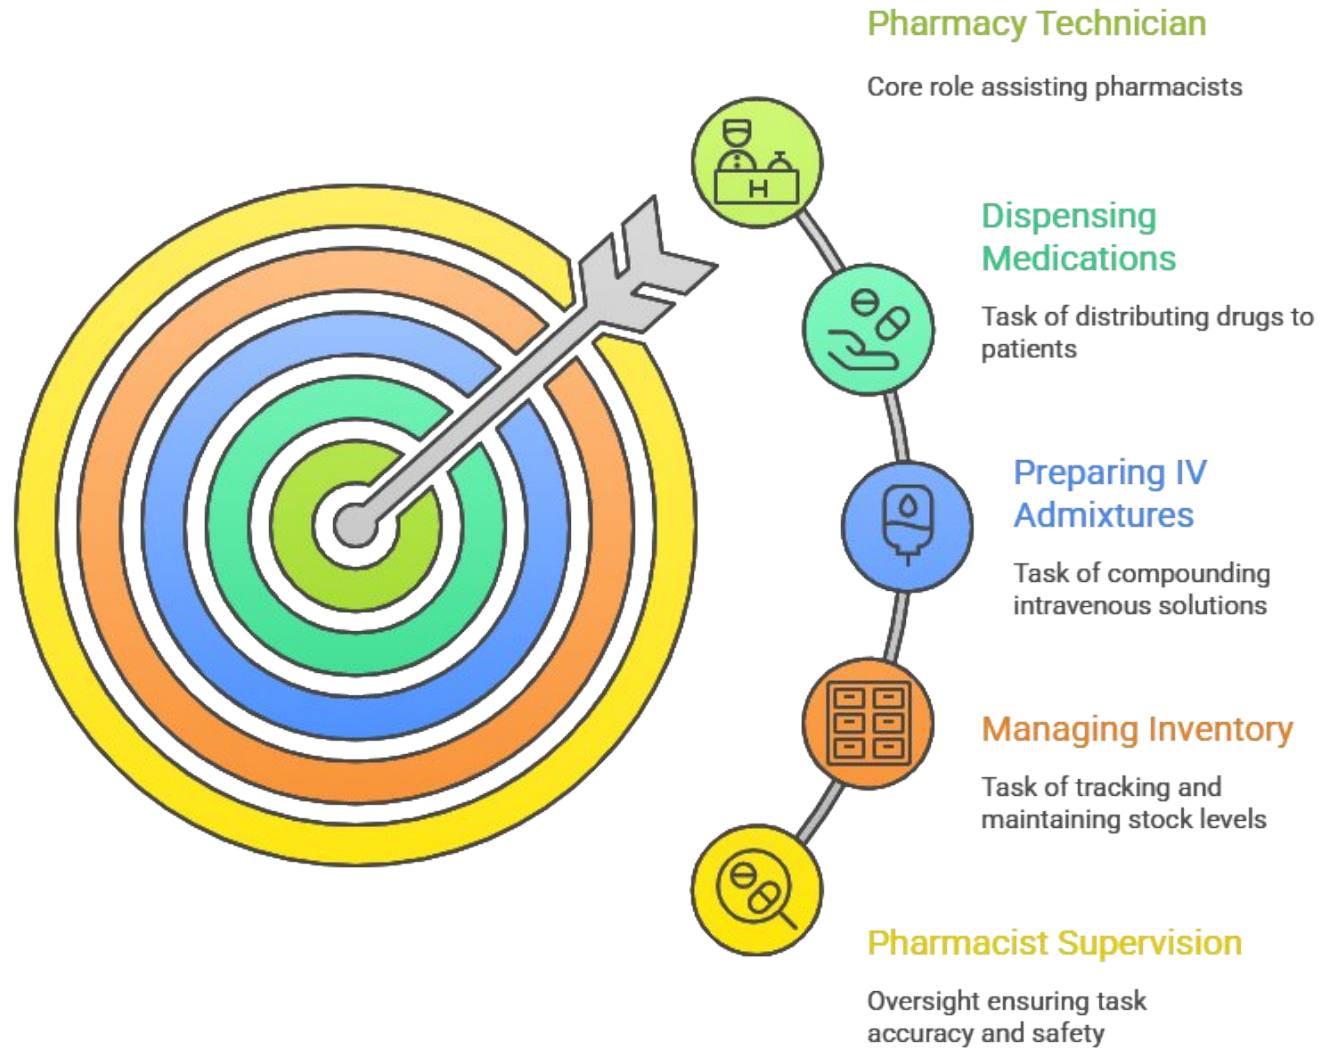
Pharmacy Technician

Core role assisting pharmacists

H

Dispensing Medications

Task of distributing drugs to patients

Preparing IV Admixtures

Task of compounding intravenous solutions

Managing Inventory

Task of tracking and maintaining stock levels

Pharmacist Supervision

Oversight ensuring task accuracy and safety